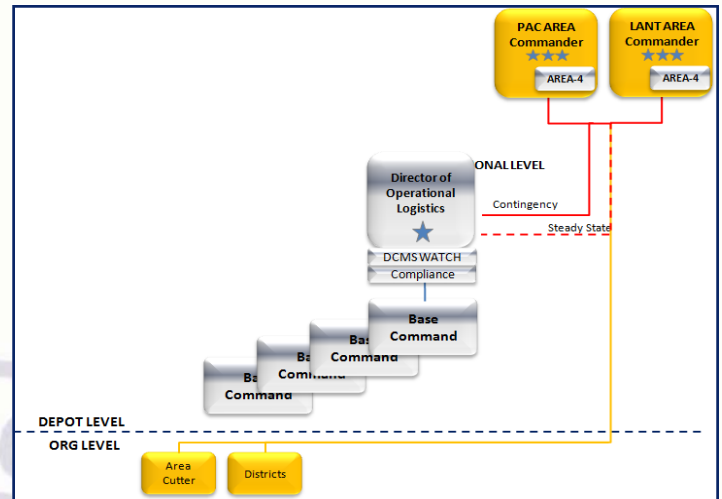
PAC AREA Commander

AREA-4

LANT AREA Commander

AREA-4

ONAL LEVEL

Director of Operational Logistics

Contingency

Steady State

DCMS WATCH

Compliance

Base Command

Bas Command

Ba Command

Ba Command

DEPOT LEVEL

ORG LEVEL

Area Cutter

Districts